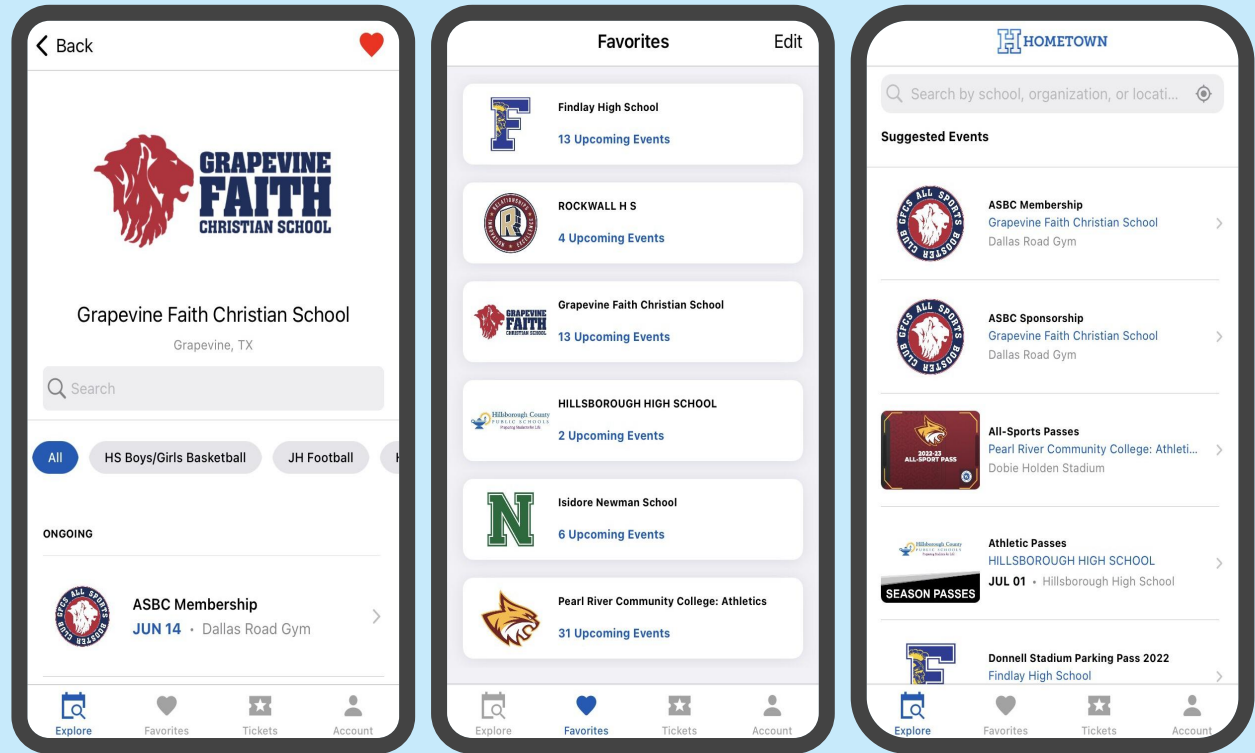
Back

GRAPEVINE FAITH CHRISTIAN SCHOOL

Grapevine Faith Christian School

Grapevine, TX

Search

All | HS Boys/Girls Basketball | JH Football

ONGOING

GFCS ALL SPORTS BOOSTER CLUB

ASBC Membership
JUN 14 • Dallas Road Gym

Explore | Favorites | Tickets | Account

Favorites | Edit

F
Findlay High School
13 Upcoming Events

ROCKWALL H S
4 Upcoming Events

GRAPEVINE FAITH CHRISTIAN SCHOOL
Grapevine Faith Christian School
13 Upcoming Events

Hillsborough County PUBLIC SCHOOLS Preparing Students for Life
HILLSBOROUGH HIGH SCHOOL
2 Upcoming Events

N
Isidore Newman School
6 Upcoming Events

Pearl River Community College: Athletics
31 Upcoming Events

Explore | Favorites | Tickets | Account

HOMETOWN

Search by school, organization, or locati...

Suggested Events

ASBC Membership
Grapevine Faith Christian School
Dallas Road Gym

ASBC Sponsorship
Grapevine Faith Christian School
Dallas Road Gym

2022-23 ALL-SPORT PASS
All-Sports Passes
Pearl River Community College: Athleti...
Dobie Holden Stadium

SEASON PASSES
Athletic Passes
HILLSBOROUGH HIGH SCHOOL
JUL 01 • Hillsborough High School

Donnell Stadium Parking Pass 2022
Findlay High School

Explore | Favorites | Tickets | Account